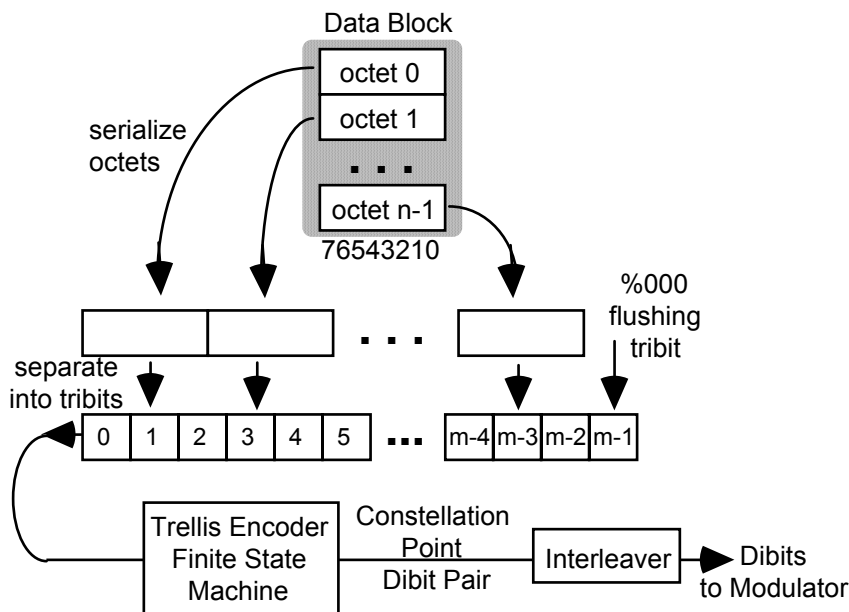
Data Block

octet 0

octet 1

. . .

octet n-1

76543210

serialize octets

%000 flushing tribit

. . .

separate into tribits

| 0 | 1 | 2 | 3 | 4 | 5 | ... | m-4 | m-3 | m-2 | m-1 |
|---|---|---|---|---|---|---|---|---|---|---|

Trellis Encoder Finite State Machine

Constellation Point Dibit Pair

Interleaver

Dibits to Modulator